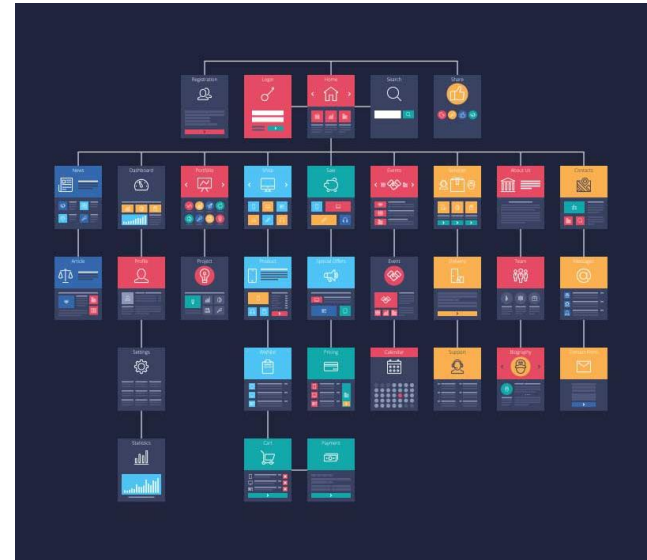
Registration

Login

Home

Search

Share

News

Dashboard

Portfolio

Shop

Sale

Events

Services

About Us

Contacts

Article

Profile

Project

Product

Special Offers

Event

Delivery

Team

Messages

Settings

Wishlist

Pricing

Calendar

Support

Biography

Subscription

Statistics

Cart

Payment